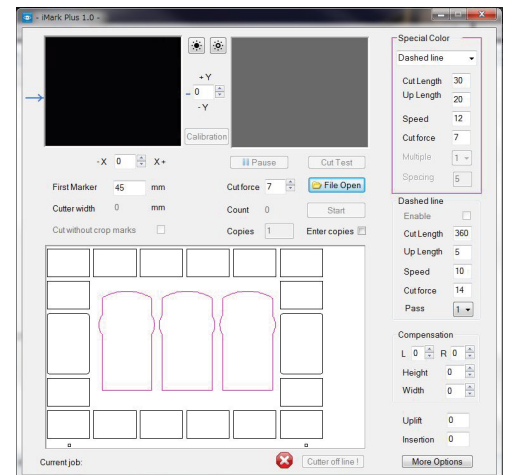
- iMark Plus 1.0 -

+Y
0
-Y
Calibration

-X 0 X+

Pause
Cut Test

First Marker 45 mm
Cut force 7
File Open

Cutter width 0 mm
Count 0
Start

Cut without crop marks
Copies 1
Enter copies

Special Color
Dashed line
Cut Length 30
Up Length 20
Speed 12
Cut force 7
Multiple 1
Spacing 5

Dashed line
Enable
Cut Length 360
Up Length 5
Speed 10
Cut force 14
Pass 1

Compensation
L 0 R 0
Height 0
Width 0

Uplift 0
Insertion 0

Current job:
Cutter off line !
More Options